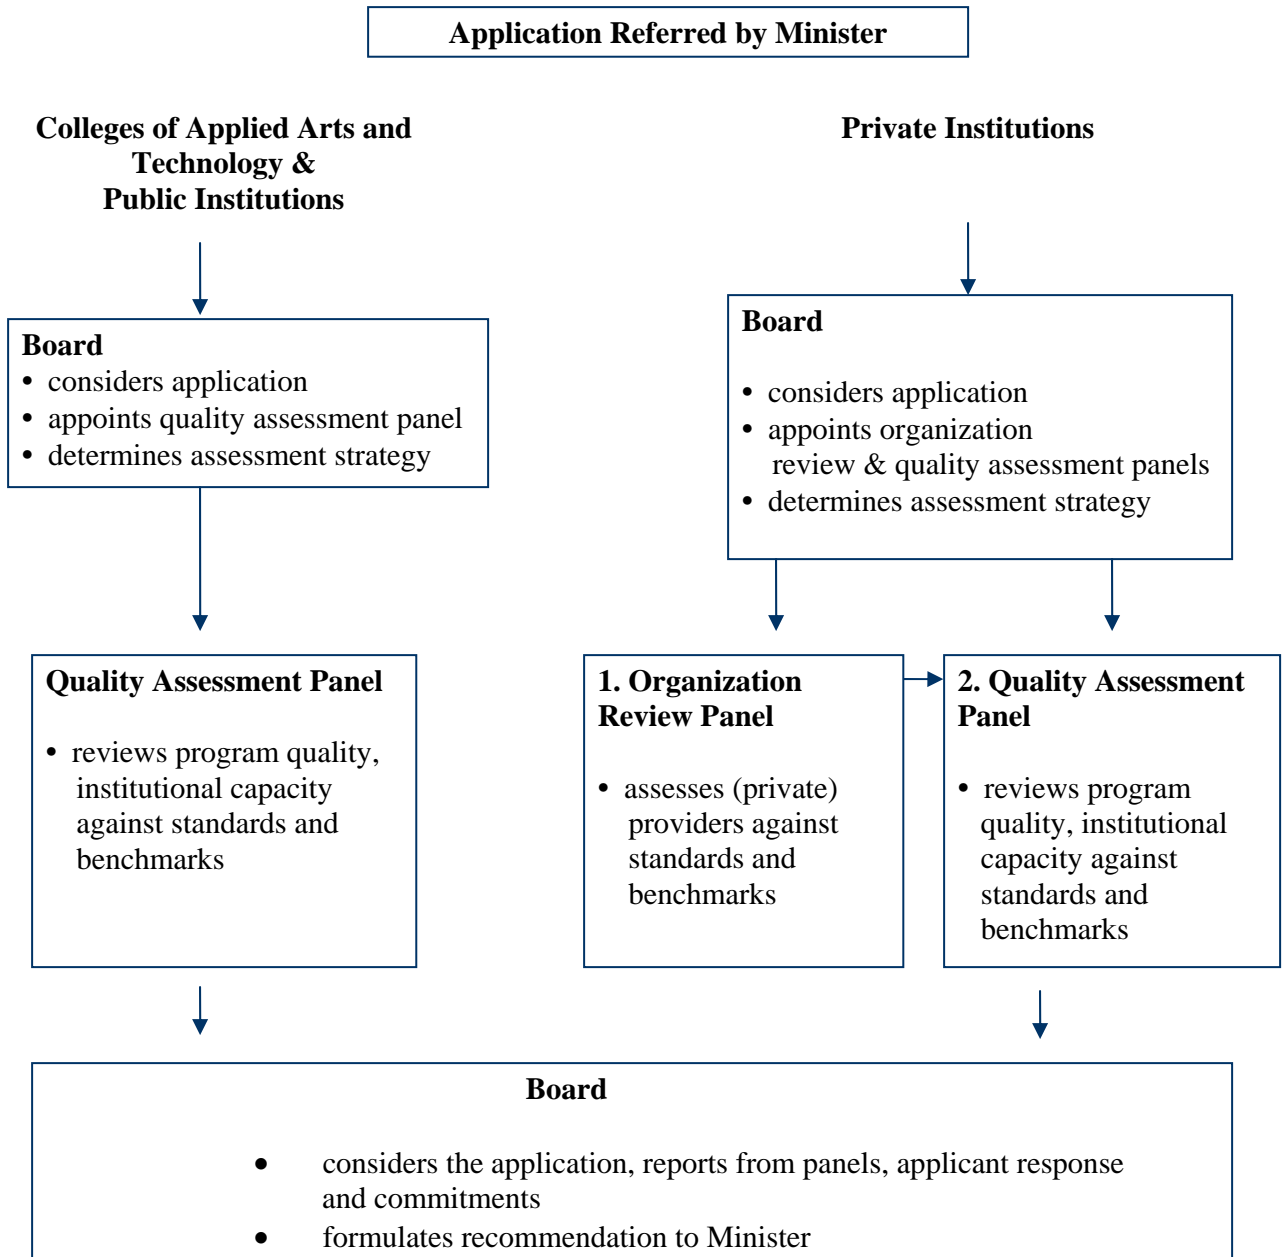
Application Referred by Minister

Colleges of Applied Arts and Technology & Public Institutions

Private Institutions

Board
- considers application
- appoints quality assessment panel
- determines assessment strategy

Board
- considers application
- appoints organization review & quality assessment panels
- determines assessment strategy

Quality Assessment Panel
- reviews program quality, institutional capacity against standards and benchmarks

1. Organization Review Panel
- assesses (private) providers against standards and benchmarks

2. Quality Assessment Panel
- reviews program quality, institutional capacity against standards and benchmarks

Board
- considers the application, reports from panels, applicant response and commitments
- formulates recommendation to Minister